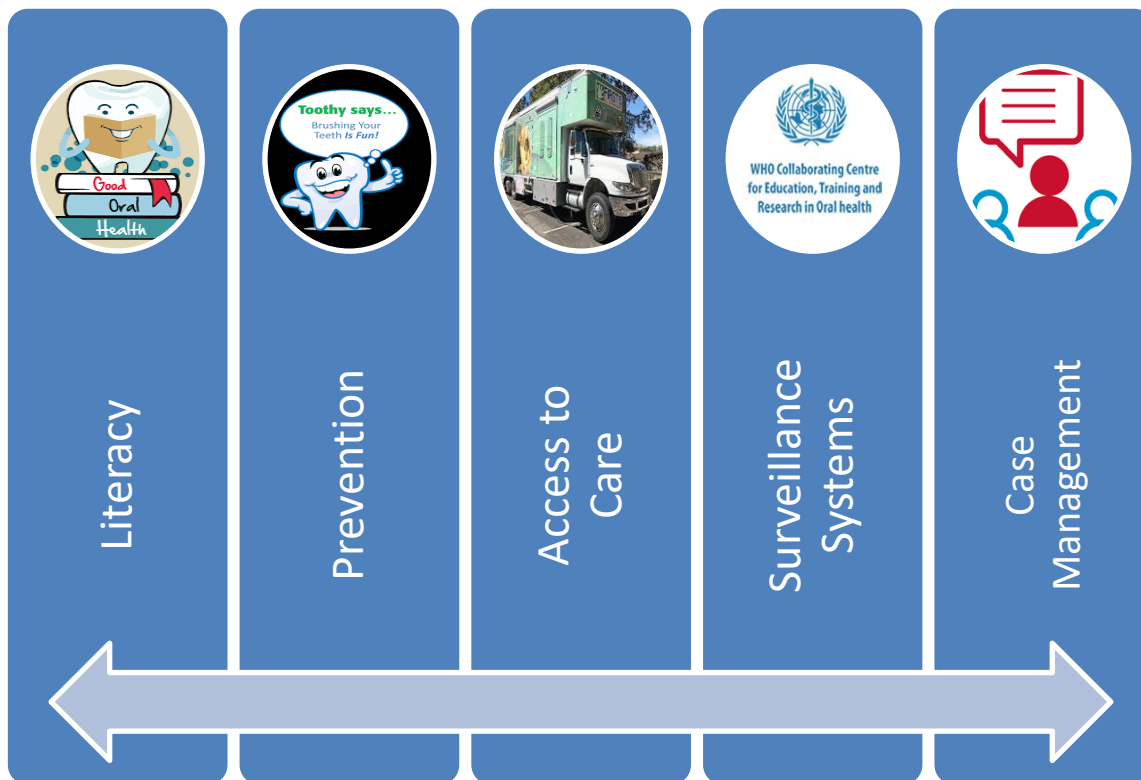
Good
Oral
Health

Literacy

Toothy says...
Brushing Your Teeth Is Fun!

Prevention

Access to Care

WHO Collaborating Centre for Education, Training and Research in Oral health

Surveillance Systems

Case Management